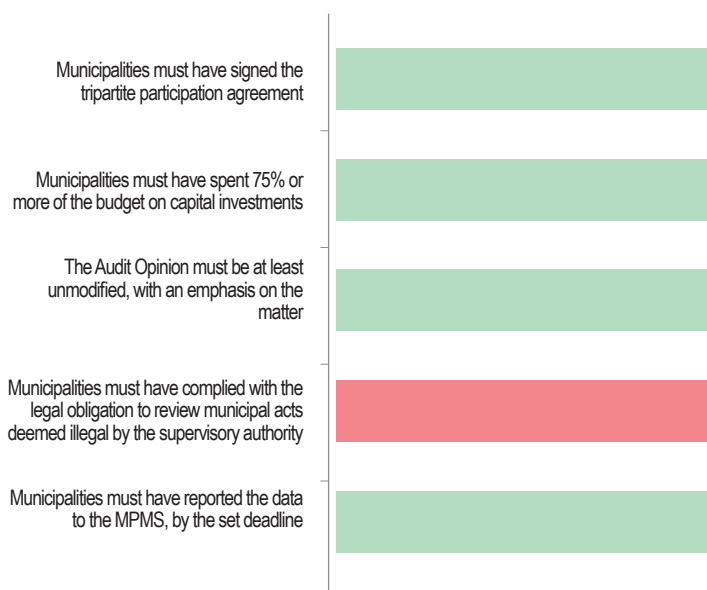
Municipalities must have signed the tripartite participation agreement

Municipalities must have spent 75% or more of the budget on capital investments

The Audit Opinion must be at least unmodified, with an emphasis on the matter

Municipalities must have complied with the legal obligation to review municipal acts deemed illegal by the supervisory authority

Municipalities must have reported the data to the MPMS, by the set deadline